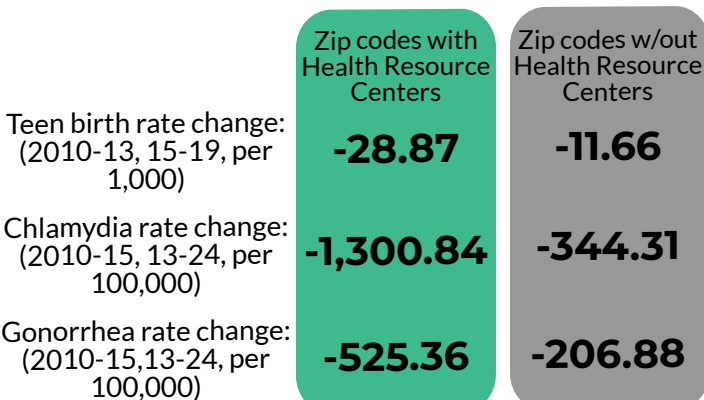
| | Zip codes with Health Resource Centers | Zip codes w/out Health Resource Centers |
|---|---|---|
| Teen birth rate change: (2010-13, 15-19, per 1,000) | -28.87 | -11.66 |
| Chlamydia rate change: (2010-15, 13-24, per 100,000) | -1,300.84 | -344.31 |
| Gonorrhea rate change: (2010-15,13-24, per 100,000) | -525.36 | -206.88 |